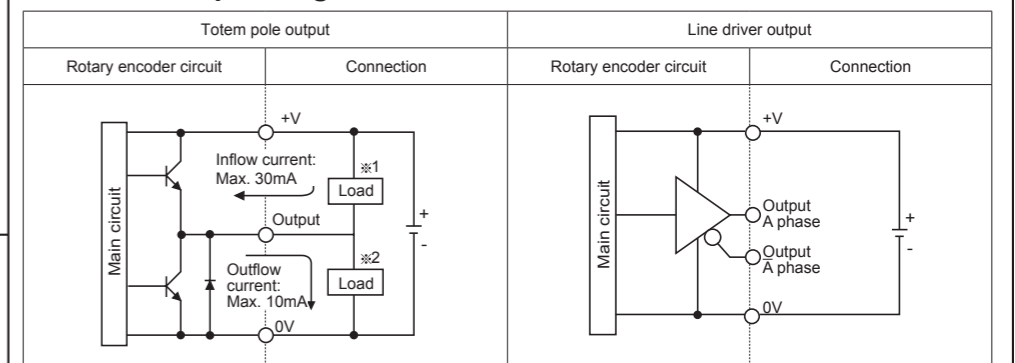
| Totem pole output | | Line driver output | |
|---|---|---|---|
| Rotary encoder circuit | Connection | Rotary encoder circuit | Connection |

Main circuit
+V
Inflow current: Max. 30mA
※1
Load
Output
+
-
※2
Outflow current: Max. 10mA
Load
0V

Main circuit
+V
Output A phase
Output A phase
+
-
0V